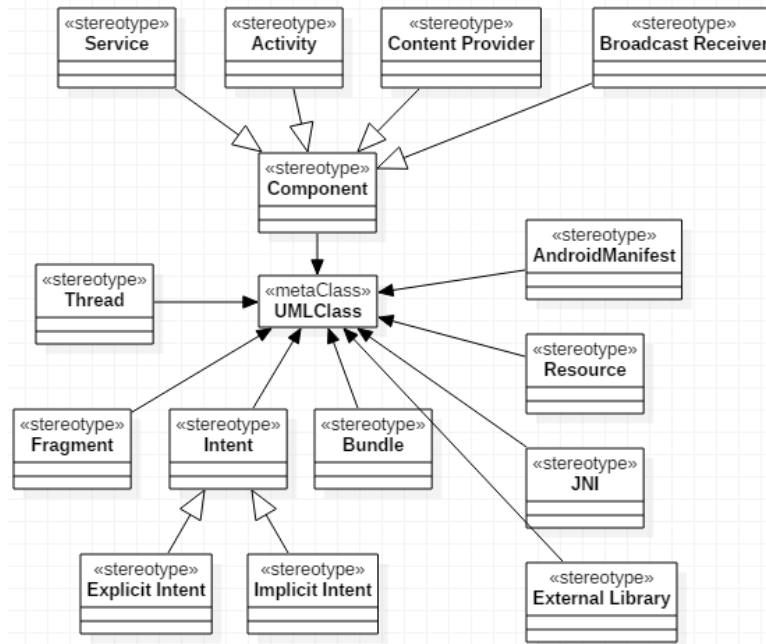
«stereotype»
Service

«stereotype»
Activity

«stereotype»
Content Provider

«stereotype»
Broadcast Receiver

«stereotype»
Component

«stereotype»
Thread

«metaClass»
UMLClass

«stereotype»
AndroidManifest

«stereotype»
Resource

«stereotype»
Fragment

«stereotype»
Intent

«stereotype»
Bundle

«stereotype»
JNI

«stereotype»
Explicit Intent

«stereotype»
Implicit Intent

«stereotype»
External Library